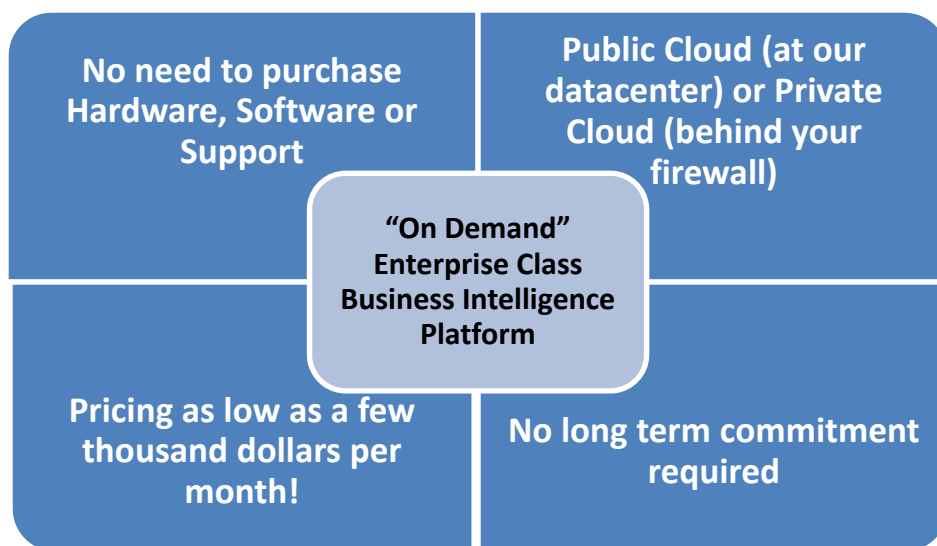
No need to purchase Hardware, Software or Support

Public Cloud (at our datacenter) or Private Cloud (behind your firewall)

“On Demand” Enterprise Class Business Intelligence Platform

Pricing as low as a few thousand dollars per month!

No long term commitment required